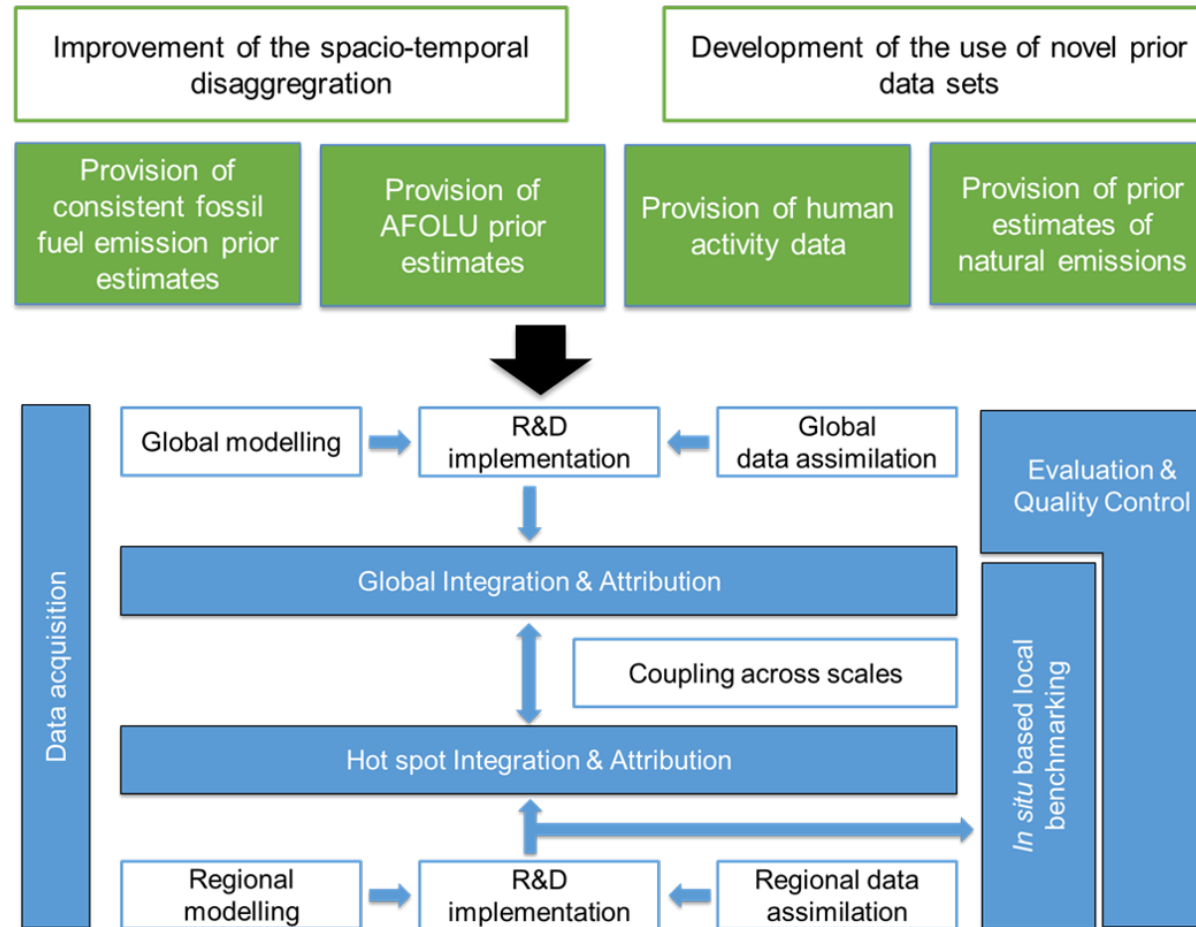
Improvement of the spacio-temporal disaggregration

Development of the use of novel prior data sets

Provision of consistent fossil fuel emission prior estimates

Provision of AFOLU prior estimates

Provision of human activity data

Provision of prior estimates of natural emissions

Data acquisition

Global modelling

R&D implementation

Global data assimilation

Evaluation & Quality Control

Global Integration & Attribution

Coupling across scales

Hot spot Integration & Attribution

*In situ* based local benchmarking

Regional modelling

R&D implementation

Regional data assimilation